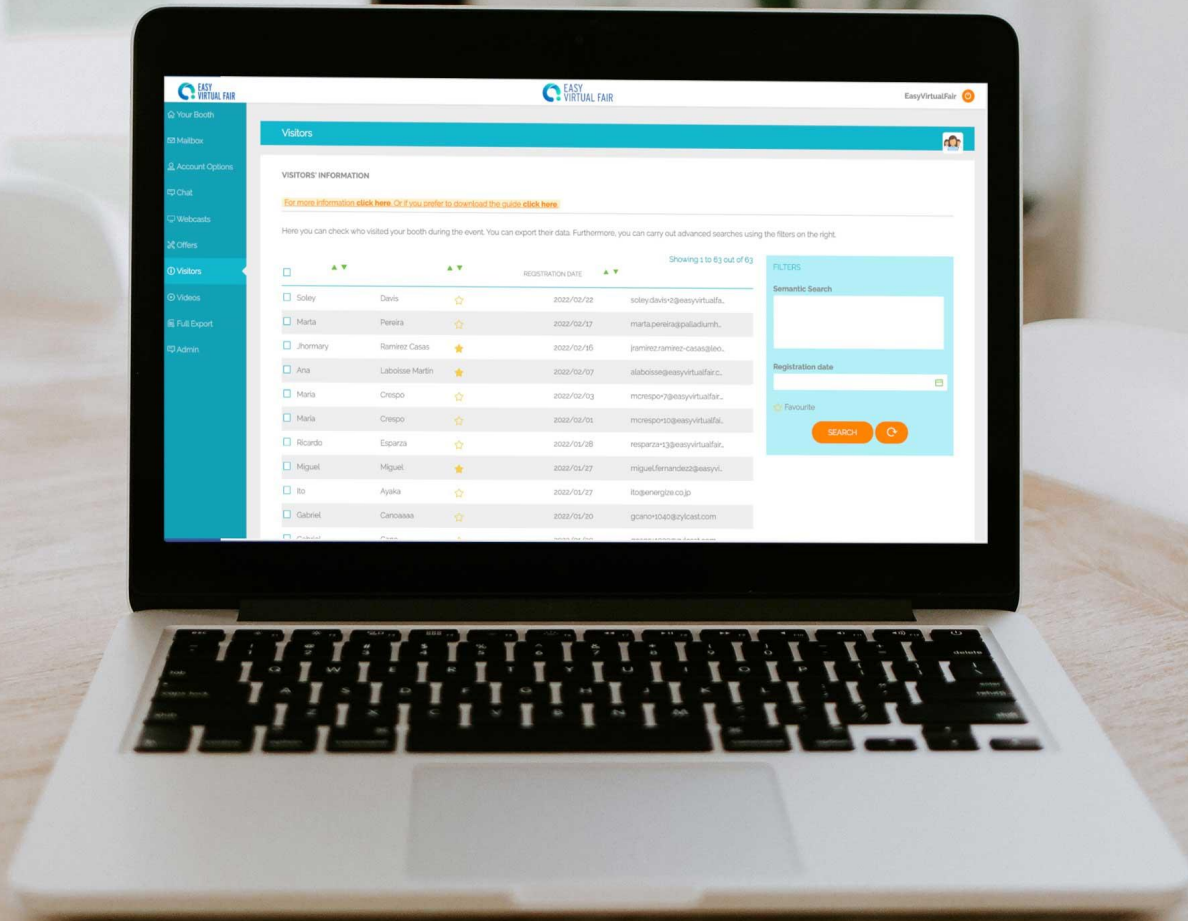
EASY VIRTUAL FAIR

EASY VIRTUAL FAIR

EasyVirtualFair

Your Booth
Mailbox
Account Options
Chat
Webcasts
Offers
Visitors
Videos
Full Export
Admin

Visitors

VISITORS' INFORMATION

For more information click here. Or if you prefer to download the guide click here.

Here you can check who visited your booth during the event. You can export their data. Furthermore, you can carry out advanced searches using the filters on the right.

Showing 1 to 63 out of 63

| | | | | REGISTRATION DATE | |
|---|---|---|---|---|---|
| | Soley | Davis | ☆ | 2022/02/22 | soley.davis+2@easyvirtualfa... |
| | Marta | Pereira | ☆ | 2022/02/17 | marta.pereira@palladiumh... |
| | Jhormary | Ramirez Casas | ★ | 2022/02/16 | jramirez.ramirez-casas@leo... |
| | Ana | Laboisse Martin | ★ | 2022/02/07 | alaboisse@easyvirtualfair.c... |
| | Maria | Crespo | ☆ | 2022/02/03 | mcrespo+7@easyvirtualfair... |
| | Maria | Crespo | ☆ | 2022/02/01 | mcrespo+10@easyvirtualfai... |
| | Ricardo | Esparza | ☆ | 2022/01/28 | resparza+13@easyvirtualfair... |
| | Miguel | Miguel | ★ | 2022/01/27 | miguel.fernandez@easyvi... |
| | Ito | Ayaka | ☆ | 2022/01/27 | ito@energize.co.jp |
| | Gabriel | Canoaaaa | ☆ | 2022/01/20 | gcano+1040@zylcast.com |
| | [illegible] | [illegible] | | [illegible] | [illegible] |

FILTERS

Semantic Search

Registration date

Favourite

SEARCH